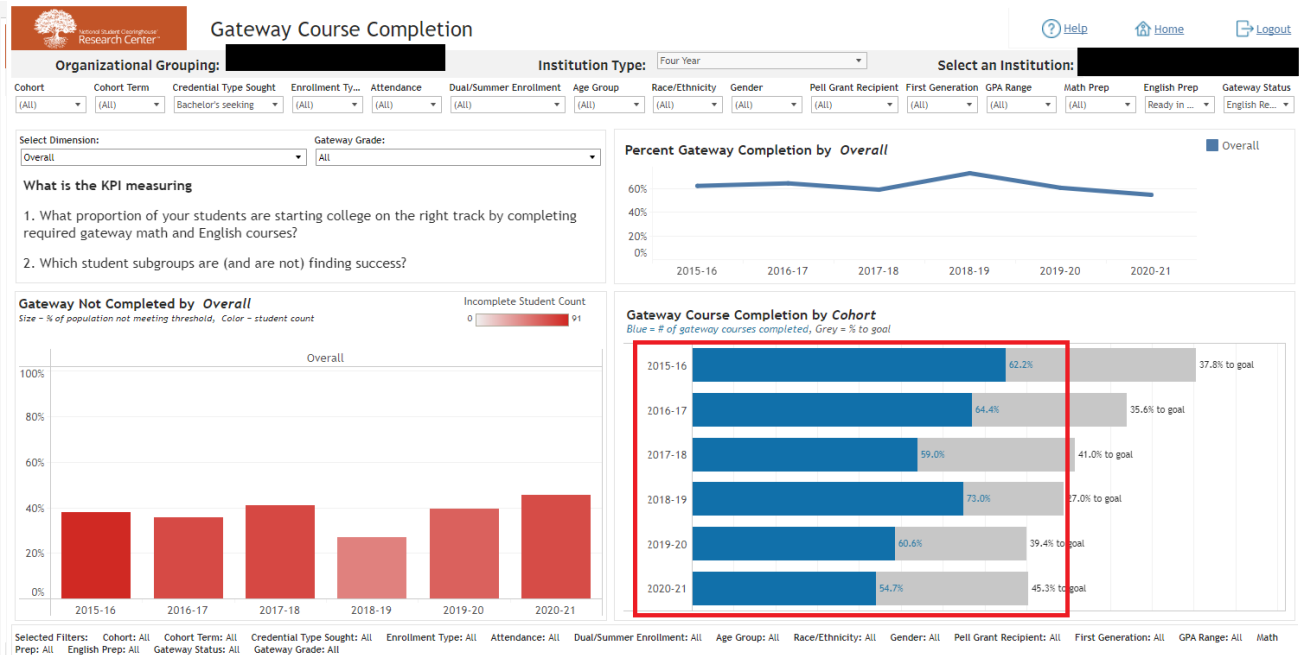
National Student Clearinghouse Research Center

Gateway Course Completion

Help Home Logout

Organizational Grouping: Institution Type: Four Year Select an Institution:

| Cohort | Cohort Term | Credential Type Sought | Enrollment Ty... | Attendance | Dual/Summer Enrollment | Age Group | Race/Ethnicity | Gender | Pell Grant Recipient | First Generation | GPA Range | Math Prep | English Prep | Gateway Status |
|---|---|---|---|---|---|---|---|---|---|---|---|---|---|---|
| (All) | (All) | Bachelor's seeking | (All) | (All) | (All) | (All) | (All) | (All) | (All) | (All) | (All) | (All) | Ready in ... | English Re... |

Select Dimension: Overall

Gateway Grade: All

What is the KPI measuring

1. What proportion of your students are starting college on the right track by completing required gateway math and English courses?

2. Which student subgroups are (and are not) finding success?

Percent Gateway Completion by Overall

Overall

60%
40%
20%
0%

2015-16 2016-17 2017-18 2018-19 2019-20 2020-21

Gateway Not Completed by Overall

Size – % of population not meeting threshold, Color – student count

Incomplete Student Count
0 91

Overall

100%
80%
60%
40%
20%
0%

2015-16 2016-17 2017-18 2018-19 2019-20 2020-21

Gateway Course Completion by Cohort

Blue = # of gateway courses completed, Grey = % to goal

2015-16 62.2% 37.8% to goal
2016-17 64.4% 35.6% to goal
2017-18 59.0% 41.0% to goal
2018-19 73.0% 27.0% to goal
2019-20 60.6% 39.4% to goal
2020-21 54.7% 45.3% to goal

Selected Filters: Cohort: All Cohort Term: All Credential Type Sought: All Enrollment Type: All Attendance: All Dual/Summer Enrollment: All Age Group: All Race/Ethnicity: All Gender: All Pell Grant Recipient: All First Generation: All GPA Range: All Math Prep: All English Prep: All Gateway Status: All Gateway Grade: All